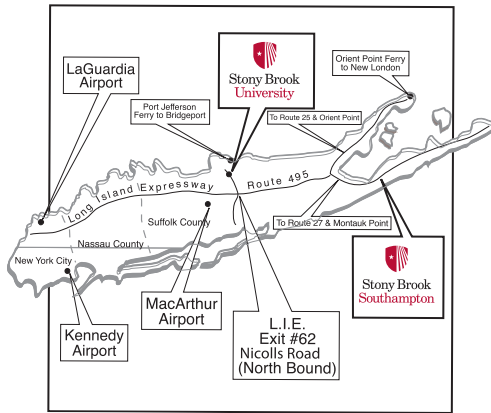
LaGuardia Airport

Stony Brook University

Orient Point Ferry to New London

Port Jefferson Ferry to Bridgeport

To Route 25 & Orient Point

Long Island Expressway Route 495

Suffolk County

Nassau County

New York City

To Route 27 & Montauk Point

Stony Brook Southampton

MacArthur Airport

L.I.E. Exit #62 Nicolls Road (North Bound)

Kennedy Airport